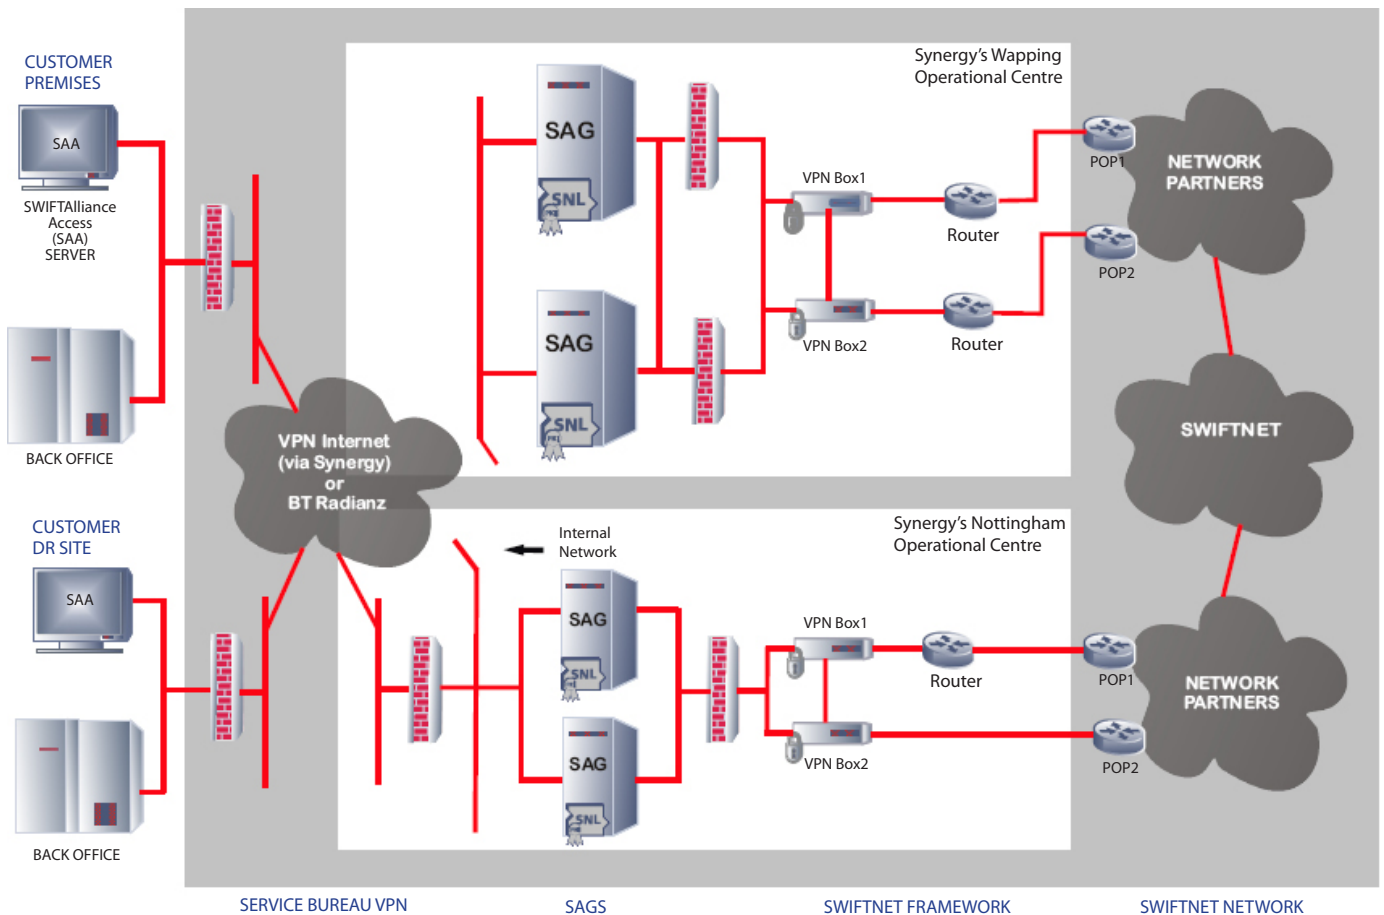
CUSTOMER PREMISES

SAA

SWIFTAlliance Access (SAA) SERVER

BACK OFFICE

CUSTOMER DR SITE

SAA

BACK OFFICE

Synergy's Wapping Operational Centre

SAG

SNL

SAG

SNL

VPN Box1

Router

VPN Box2

Router

POP1

NETWORK PARTNERS

POP2

VPN Internet (via Synergy) or BT Radianz

SWIFTNET

Synergy's Nottingham Operational Centre

Internal Network

SAG

SNL

SAG

SNL

VPN Box1

Router

VPN Box2

POP1

NETWORK PARTNERS

POP2

SERVICE BUREAU VPN

SAGS

SWIFTNET FRAMEWORK

SWIFTNET NETWORK